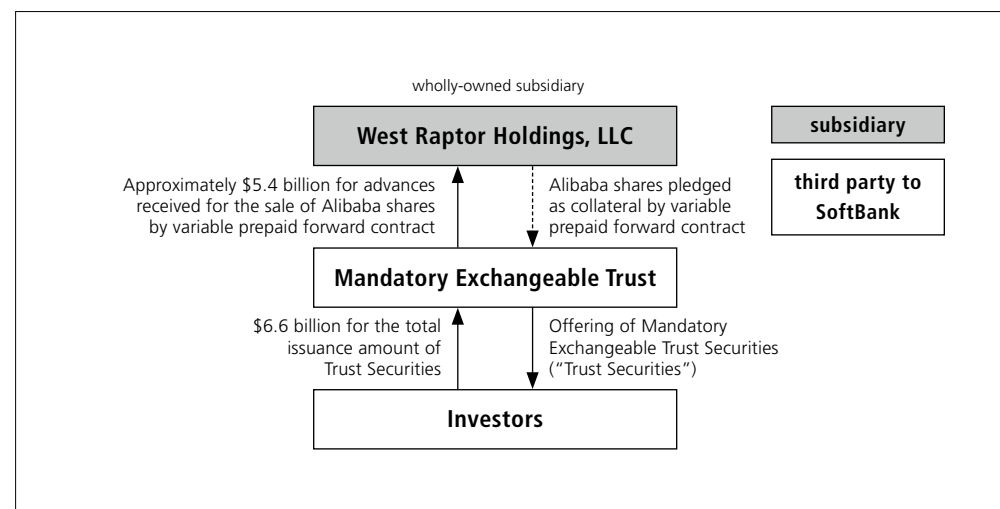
wholly-owned subsidiary

West Raptor Holdings, LLC

subsidiary

third party to SoftBank

Approximately \$5.4 billion for advances received for the sale of Alibaba shares by variable prepaid forward contract

Alibaba shares pledged as collateral by variable prepaid forward contract

Mandatory Exchangeable Trust

\$6.6 billion for the total issuance amount of Trust Securities

Offering of Mandatory Exchangeable Trust Securities ("Trust Securities")

Investors